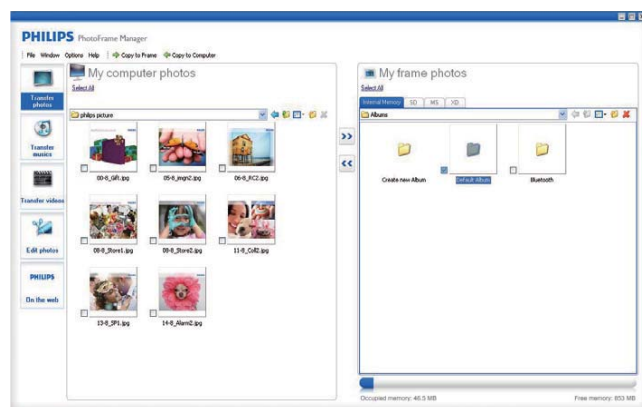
PHILIPS PhotoFrame Manager

File Window Options Help | Copy to Frame Copy to Computer

Transfer photos

Transfer musics

Transfer videos

Edit photos

PHILIPS
On the web

My computer photos
Select All

philips picture

00-8_Gift.jpg
05-8_mngn2.jpg
06-8_RC2.jpg
09-8_Store1.jpg
09-8_Store2.jpg
11-8_Cof2.jpg
13-8_SP1.jpg
14-8_Alarm2.jpg

>>
<<

My frame photos
Select All

Internal Memory SD MS XD

Albums

Create new Album
Default Album
Bluetooth

Occupied memory: 46.5 MB
Free memory: 853 MB